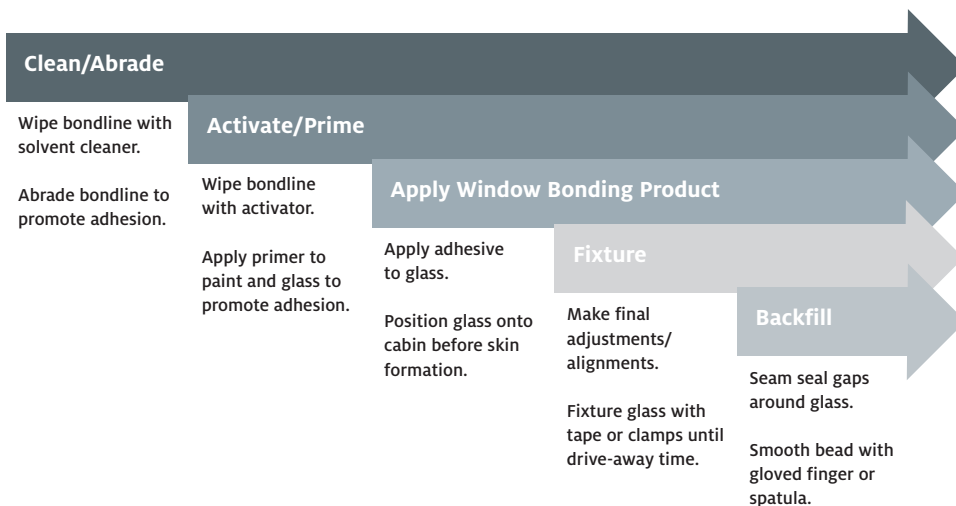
Clean/Abrade

Wipe bondline with solvent cleaner.

Abrade bondline to promote adhesion.

Activate/Prime

Wipe bondline with activator.

Apply primer to paint and glass to promote adhesion.

Apply Window Bonding Product

Apply adhesive to glass.

Position glass onto cabin before skin formation.

Fixture

Make final adjustments/ alignments.

Fixture glass with tape or clamps until drive-away time.

Backfill

Seam seal gaps around glass.

Smooth bead with gloved finger or spatula.